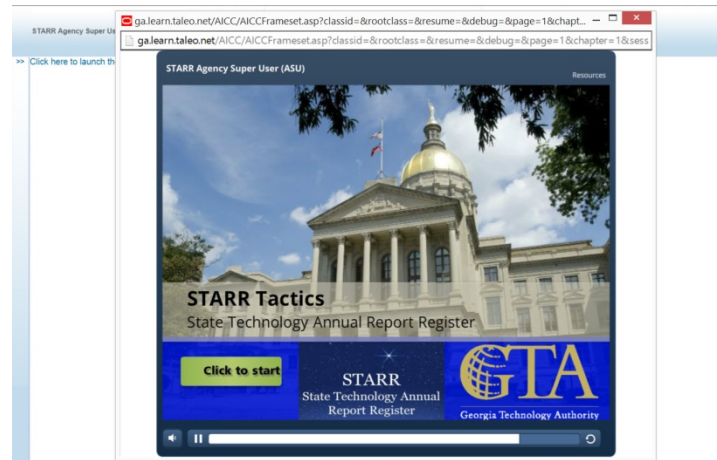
STARR Agency Super Us

>> Click here to launch th

ga.learn.taleo.net/AICC/AICCFrameset.asp?classid=&rootclass=&resume=&debug=&page=1&chapt...

ga.learn.taleo.net/AICC/AICCFrameset.asp?classid=&rootclass=&resume=&debug=&page=1&chapter=1&sess

STARR Agency Super User (ASU)

Resources

STARR Tactics

State Technology Annual Report Register

Click to start

STARR

State Technology Annual Report Register

GTA

Georgia Technology Authority